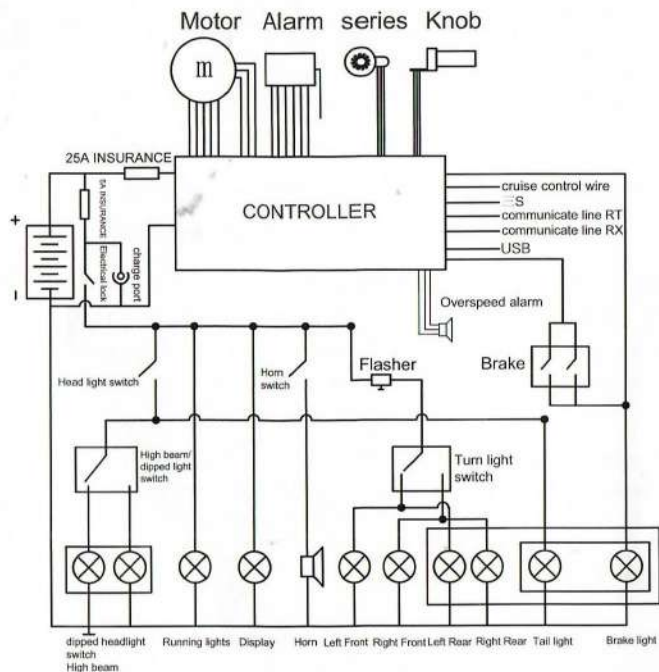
Motor Alarm series Knob

m

25A INSURANCE

5A INSURANCE

Electrical lock

charge port

CONTROLLER

cruise control wire

三S

communicate line RT

communicate line RX

USB

Overspeed alarm

Brake

+

-

Head light switch

Horn switch

Flasher

High beam/ dipped light switch

Turn light switch

dipped headlight switch
High beam

Running lights

Display

Horn

Left Front

Right Front

Left Rear

Right Rear

Tail light

Brake light